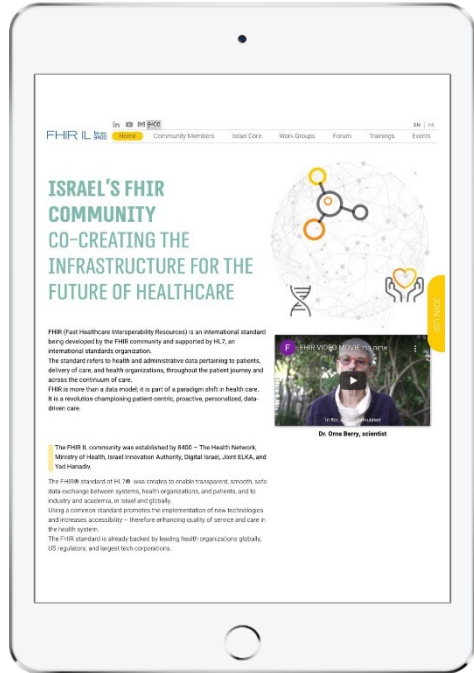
in ▶ ✉ 8400

FHIR IL

Home Community Members Israel Core Work Groups Forum Trainings Events

EN | HE

ISRAEL'S FHIR COMMUNITY
CO-CREATING THE INFRASTRUCTURE FOR THE FUTURE OF HEALTHCARE

JOIN US

FHIR (Fast Healthcare Interoperability Resources) is an international standard being developed by the FHIR community and supported by HL7, an international standards organization.
The standard refers to health and administrative data pertaining to patients, delivery of care, and health organizations, throughout the patient journey and across the continuum of care.
FHIR is more than a data model; it is part of a paradigm shift in health care. It is a revolution championing patient-centric, proactive, personalized, data-driven care.

FHIR VIDEO MOVIE

Dr. Orna Berry, scientist

The FHIR IL community was established by 8400 – The Health Network, Ministry of Health, Israel Innovation Authority, Digital Israel, Joint ELKA, and Yad Hanadiv.

The FHIR® standard of HL7®, was created to enable transparent, smooth, safe data exchange between systems, health organizations, and patients, and to industry and academia, in Israel and globally.
Using a common standard promotes the implementation of new technologies and increases accessibility – therefore enhancing quality of service and care in the health system.
The FHIR standard is already backed by leading health organizations globally, US regulators, and largest tech corporations.